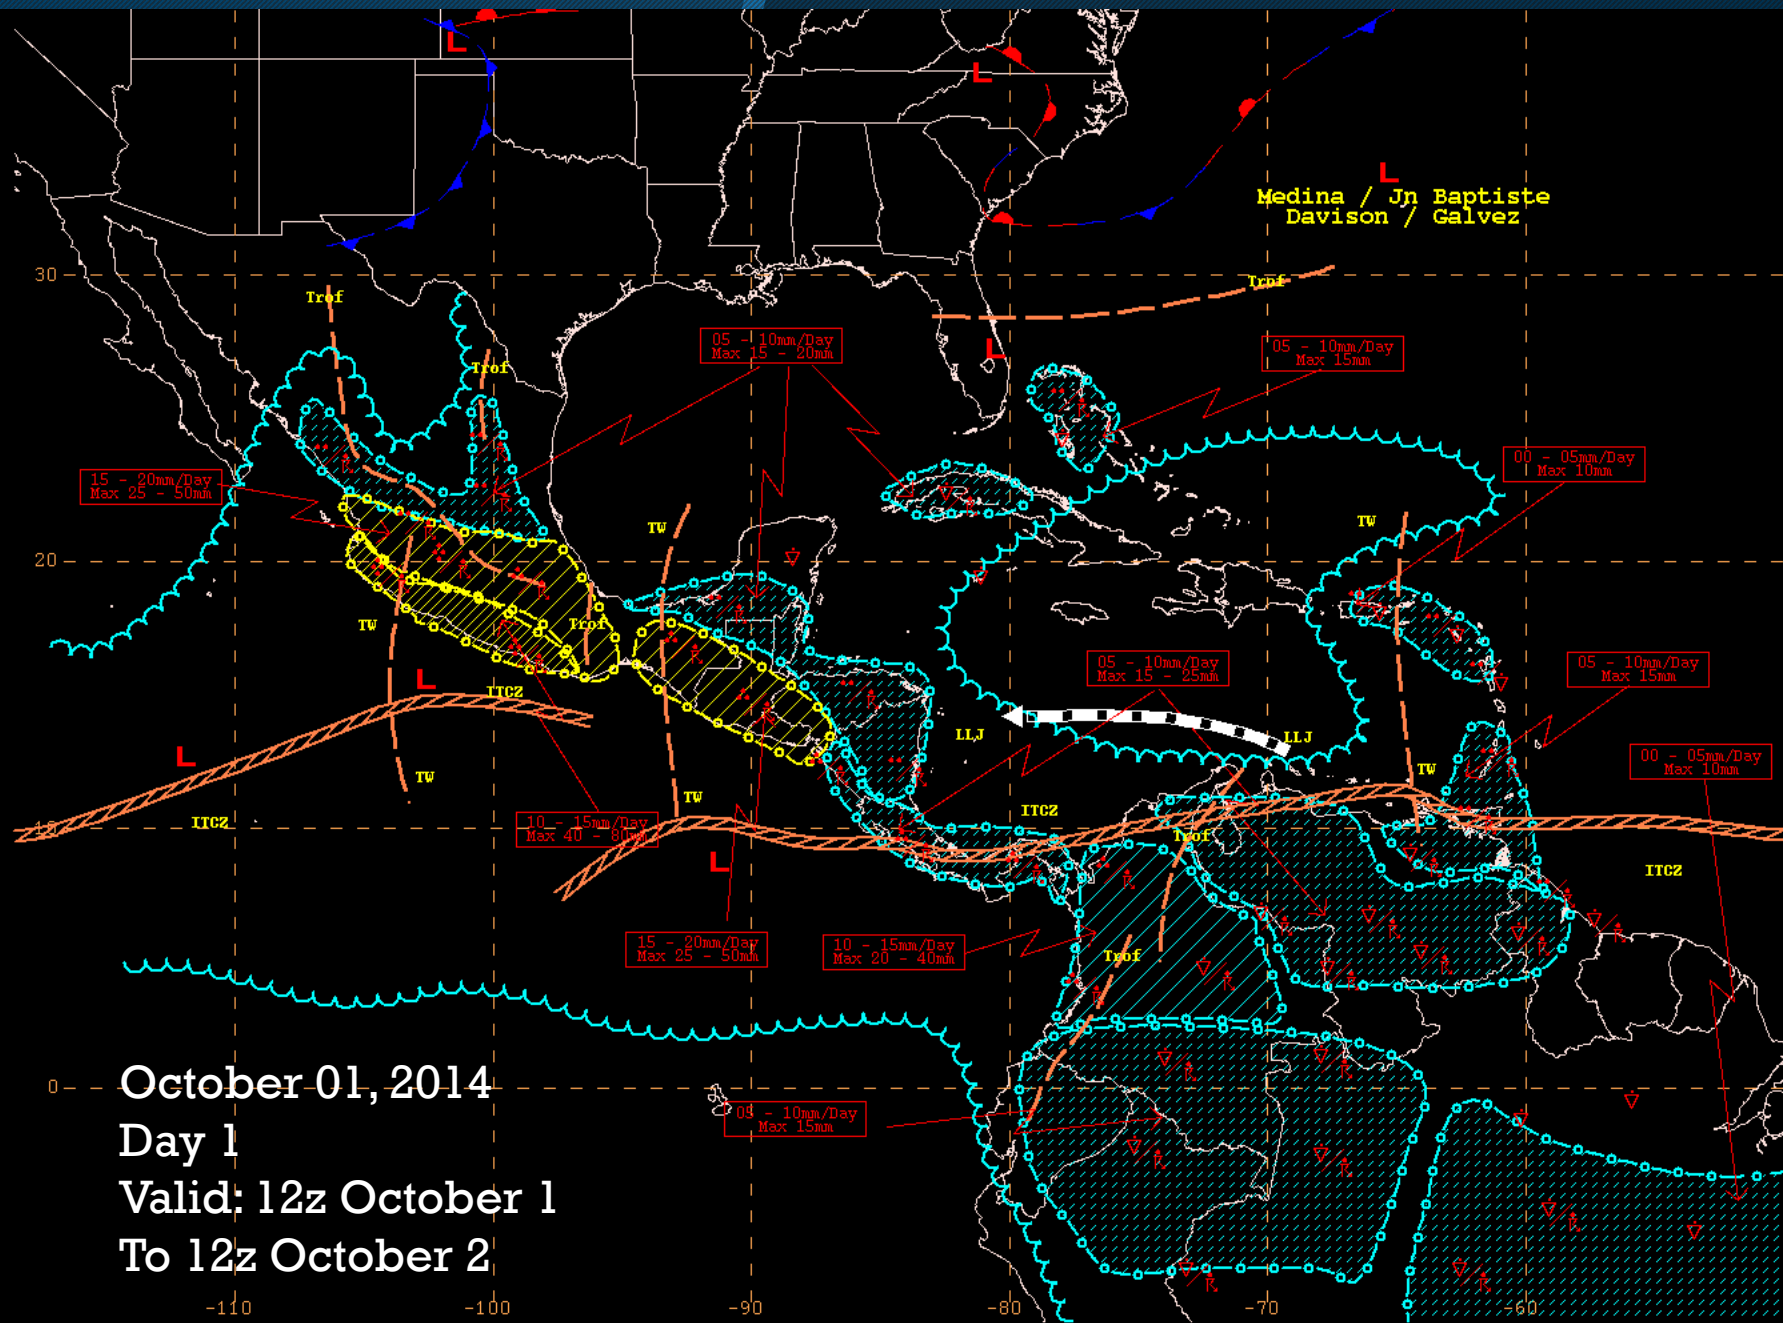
Medina / Jn Baptiste
Davison / Galvez

30
20
0
-110
-100
-90
-80
-70
-60

Trof
Trof
Trof
Trof
Trof
Trof

05 - 10mm/Day
Max 15 - 20mm

05 - 10mm/Day
Max 15mm

15 - 20mm/Day
Max 25 - 50mm

00 - 05mm/Day
Max 10mm

TW
TW
TW
TW
TW
TW
TW

05 - 10mm/Day
Max 15 - 25mm

05 - 10mm/Day
Max 15mm

LLJ
LLJ

ITCZ
ITCZ
ITCZ
ITCZ

00 - 05mm/Day
Max 10mm

10 - 15mm/Day
Max 40 - 80mm

15 - 20mm/Day
Max 25 - 50mm

10 - 15mm/Day
Max 20 - 40mm

05 - 10mm/Day
Max 15mm

L
L
L
L
L
L
L

October 01, 2014
Day 1
Valid: 12z October 1
To 12z October 2